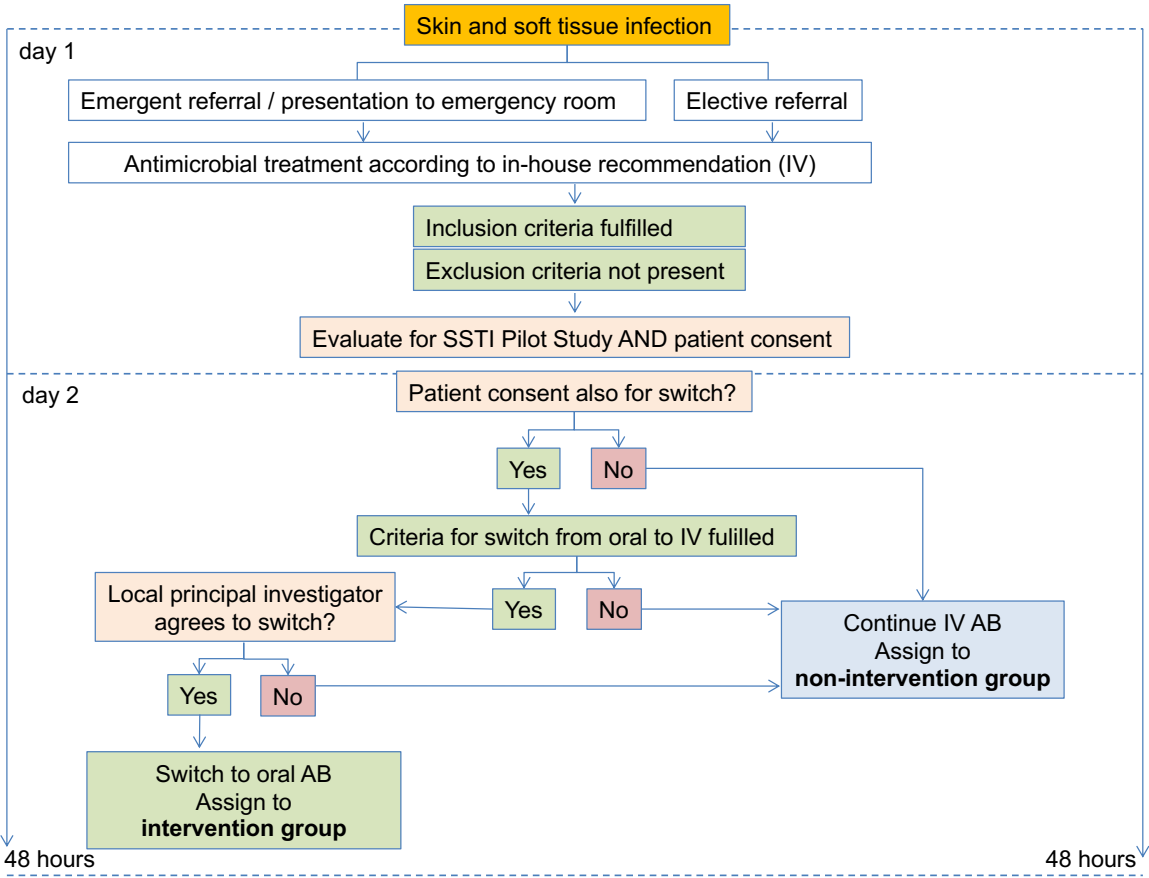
Skin and soft tissue infection

day 1

Emergent referral / presentation to emergency room

Elective referral

Antimicrobial treatment according to in-house recommendation (IV)

Inclusion criteria fulfilled

Exclusion criteria not present

Evaluate for SSTI Pilot Study AND patient consent

day 2

Patient consent also for switch?

Yes

No

Criteria for switch from oral to IV fulilled

Local principal investigator agrees to switch?

Yes

No

Continue IV AB
Assign to
**non-intervention group**

Yes

No

Switch to oral AB
Assign to
**intervention group**

48 hours

48 hours